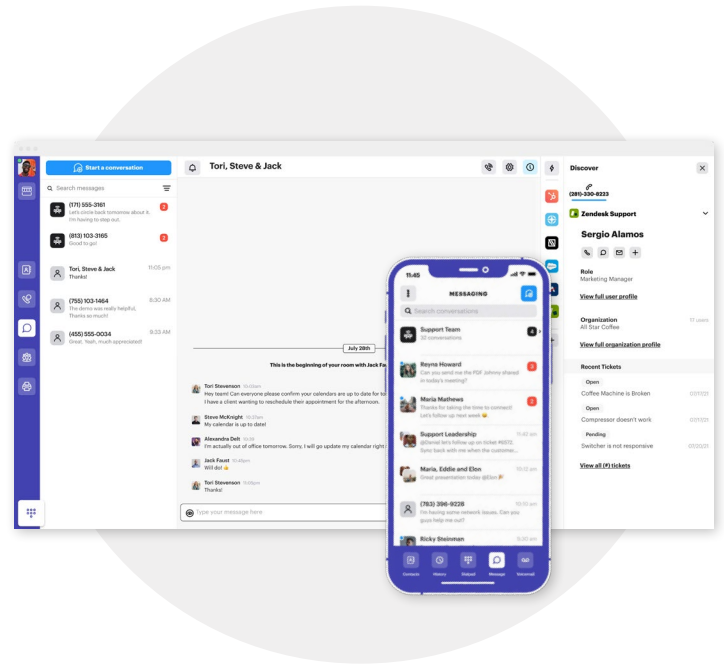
Start a conversation

Search messages

(171) 555-3161
Let's circle back tomorrow about it. I'm having to step out.
2

(813) 103-3165
Good to go!
2

Tori, Steve & Jack 11:05 pm
Thanks!

(755) 103-1464 8:30 AM
The demo was really helpful. Thanks so much!

(455) 555-0034 9:33 AM
Great. Yeah, much appreciated!

Tori, Steve & Jack

July 28th

This is the beginning of your room with Jack Fa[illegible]

Tori Stevenson 10:04am
Hey team! Can everyone please confirm your calendars are up to date for to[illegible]
I have a client wanting to reschedule their appointment for the afternoon.

Steve McKnight 10:22am
My calendar is up to date!

Alexandra Delt 10:38
I'm actually out of office tomorrow. Sorry, I will go update my calendar right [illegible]

Jack Faust 10:48pm
Will do! 👍

Tori Stevenson 11:05pm
Thanks!

Type your message here

11:45

MESSAGING

Search conversations

Support Team
32 conversations
4

Reyna Howard 11:40 am
Can you send me the PDF Johnny shared in today's meeting?
2

Maria Mathews 11:35 am
Thanks for taking the time to connect! Let's follow up next week!
3

Support Leadership 11:20 am
@Daniel let's follow up on ticket #4872. Sync back with me when the customer...

Maria, Eddie and Elon 11:08 am
Great presentation today @Elon 🎉

(783) 396-9228 10:50 am
I'm having some network issues. Can you guys help me out?

Ricky Steinman 10:25 am

Contacts History Dialpad Messages Voicemail

Discover

(281)-330-8223

Zendesk Support

Sergio Alamos

Role
Marketing Manager

View full user profile

Organization
All Star Coffee
10 users

View full organization profile

Recent Tickets

Open
Coffee Machine is Broken 07/12/21

Open
Compressor doesn't work 07/12/21

Pending
Switcher is not responsive 07/12/21

View all (#) tickets